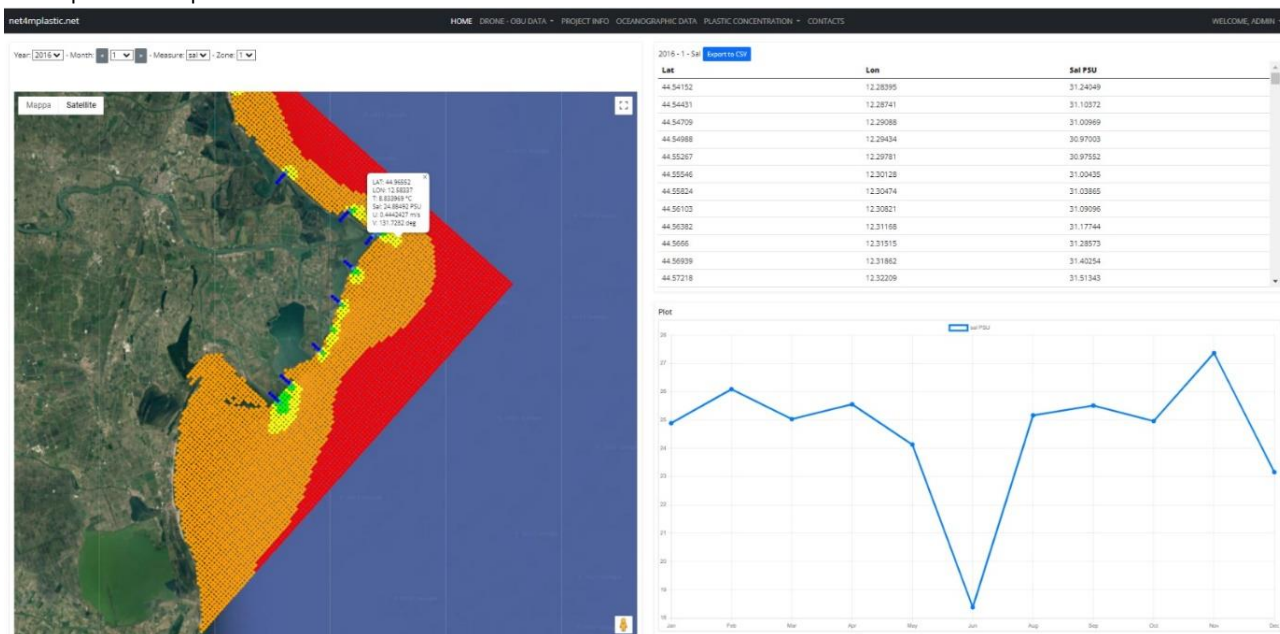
net4mplastic.net

HOME DRONE - OBU DATA ▾ PROJECT INFO OCEANOGRAPHIC DATA PLASTIC CONCENTRATION ▾ CONTACTS

WELCOME, ADMIN

Year: 2016 - Month: « 1 » - Measure: sal - Zone: 1

Mappa Satellite

LAT: 44.96852
LON: 12.56337
T: 8.833969 °C
Sal: 24.88492 PSU
U: 0.4442427 m/s
V: 131.7262 deg

2016 - 1 - Sal Export to CSV

| Lat | Lon | Sal PSU |
|---|---|---|
| 44.54152 | 12.28395 | 31.24049 |
| 44.54431 | 12.28741 | 31.10372 |
| 44.54709 | 12.29088 | 31.00969 |
| 44.54988 | 12.29434 | 30.97003 |
| 44.55267 | 12.29781 | 30.97552 |
| 44.55546 | 12.30128 | 31.00435 |
| 44.55824 | 12.30474 | 31.03865 |
| 44.56103 | 12.30821 | 31.09096 |
| 44.56382 | 12.31168 | 31.17744 |
| 44.5666 | 12.31515 | 31.28573 |
| 44.56939 | 12.31862 | 31.40254 |
| 44.57218 | 12.32209 | 31.51343 |

Plot

sal PSU

28
27
26
25
24
23
22
21
20
19

Jan Feb Mar Apr May Jun Aug Sep Oct Nov Dec